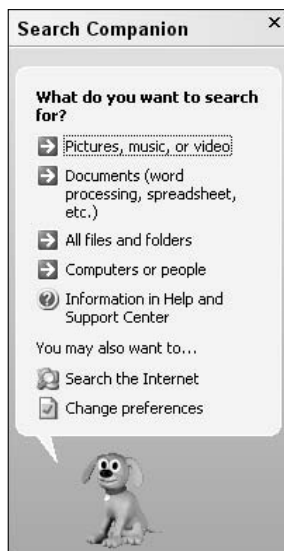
Search Companion ×

What do you want to search for?

Pictures, music, or video

Documents (word processing, spreadsheet, etc.)

All files and folders

Computers or people

Information in Help and Support Center

You may also want to...

Search the Internet

Change preferences